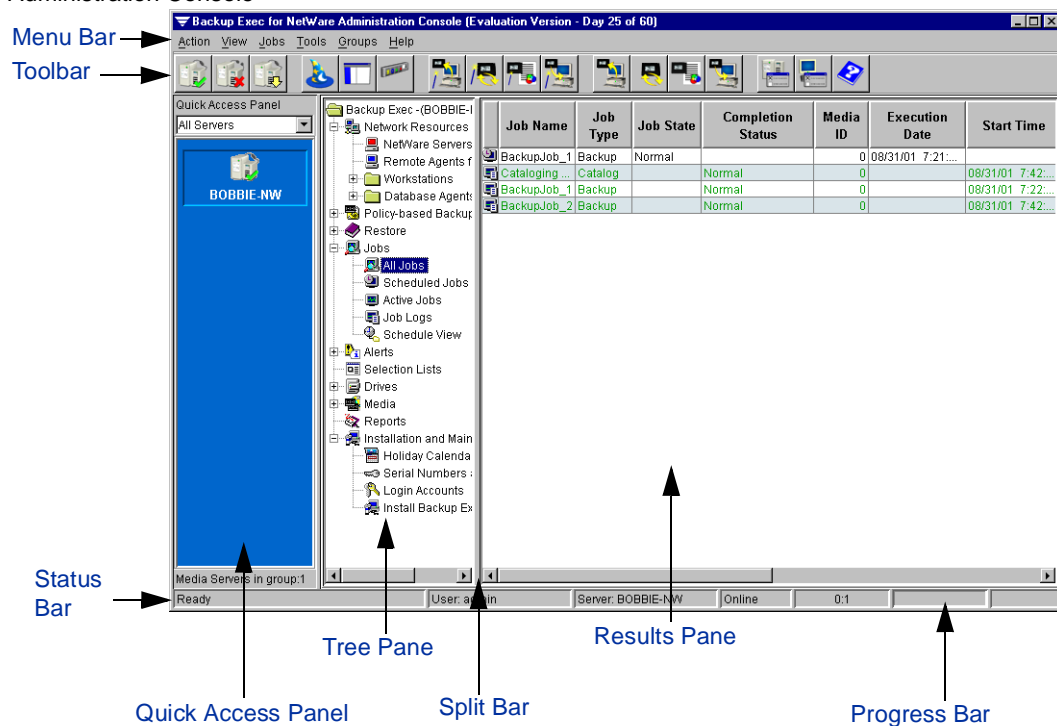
Administration Console

Backup Exec for NetWare Administration Console (Evaluation Version - Day 25 of 60)

Menu Bar

Action View Jobs Tools Groups Help

Toolbar

Quick Access Panel

All Servers

BOBBIE-NW

Media Servers in group:1

Backup Exec -(BOBBIE-I
Network Resources
NetWare Servers
Remote Agents f
Workstations
Database Agents
Policy-based Backup
Restore
Jobs
All Jobs
Scheduled Jobs
Active Jobs
Job Logs
Schedule View
Alerts
Selection Lists
Drives
Media
Reports
Installation and Main
Holiday Calenda
Serial Numbers
Login Accounts
Install Backup Ex

| | Job Name | Job Type | Job State | Completion Status | Media ID | Execution Date | Start Time |
|---|---|---|---|---|---|---|---|
| | BackupJob_1 | Backup | Normal | | 0 | 08/31/01 7:21:... | |
| | Cataloging ... | Catalog | | Normal | 0 | | 08/31/01 7:42:... |
| | BackupJob_1 | Backup | | Normal | 0 | | 08/31/01 7:22:... |
| | BackupJob_2 | Backup | | Normal | 0 | | 08/31/01 7:42:... |

Status Bar

Ready | User: a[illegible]in | Server: BOBBIE-NW | Online | 0:1

Tree Pane

Results Pane

Quick Access Panel

Split Bar

Progress Bar